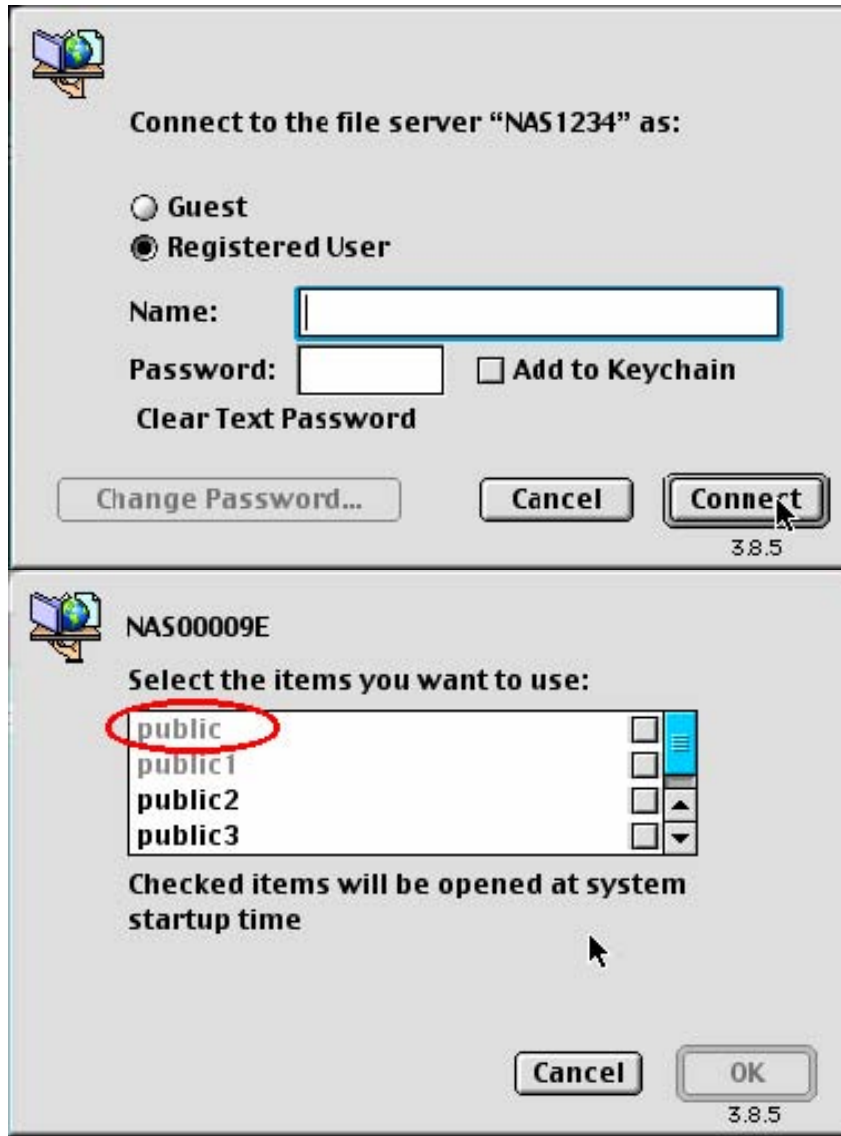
Connect to the file server “NAS1234” as:

Guest
Registered User

Name:
Password:
Add to Keychain
Clear Text Password

Change Password...
Cancel
Connect
3.8.5

NAS00009E

Select the items you want to use:

public
public1
public2
public3

Checked items will be opened at system startup time

Cancel
OK
3.8.5